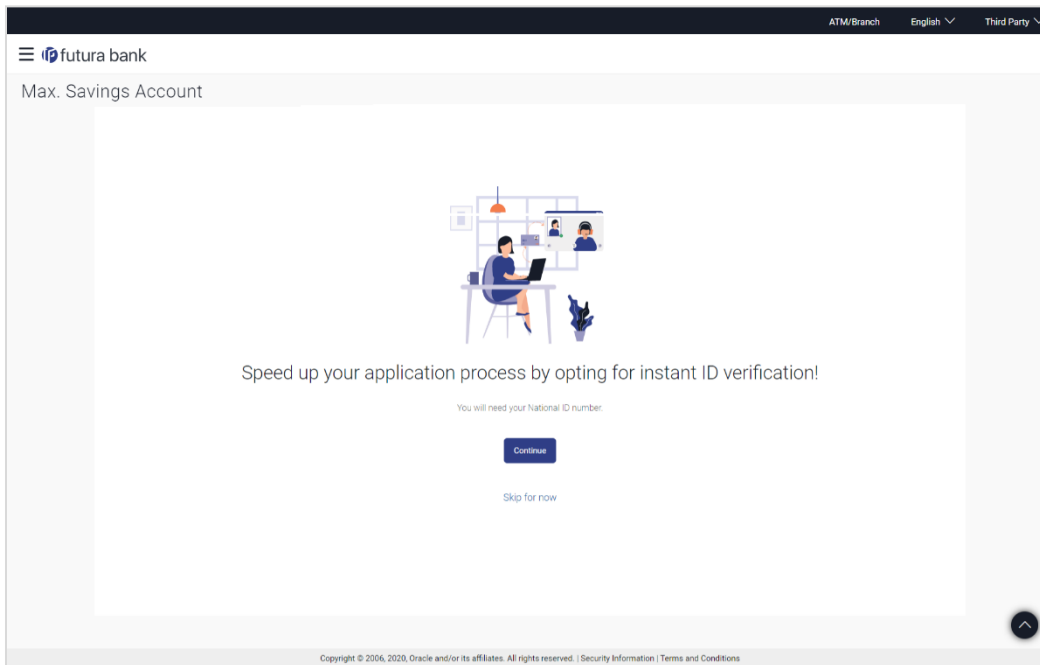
ATM/Branch English Third Party

futura bank

Max. Savings Account

Speed up your application process by opting for instant ID verification!

You will need your National ID number.

Continue

Skip for now

Copyright © 2006, 2020, Oracle and/or its affiliates. All rights reserved. | Security Information | Terms and Conditions